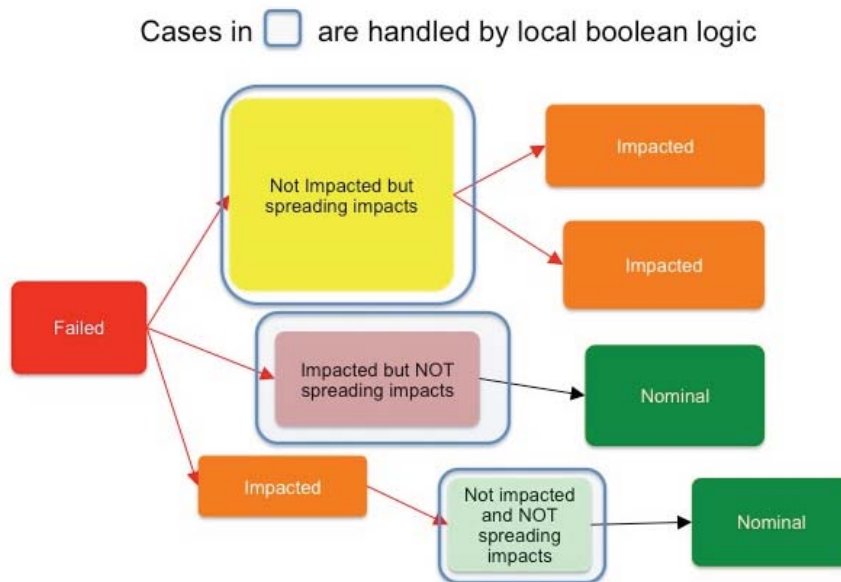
Cases in are handled by local boolean logic

Not Impacted but spreading impacts

Impacted

Impacted

Failed

Impacted but NOT spreading impacts

Nominal

Impacted

Not impacted and NOT spreading impacts

Nominal